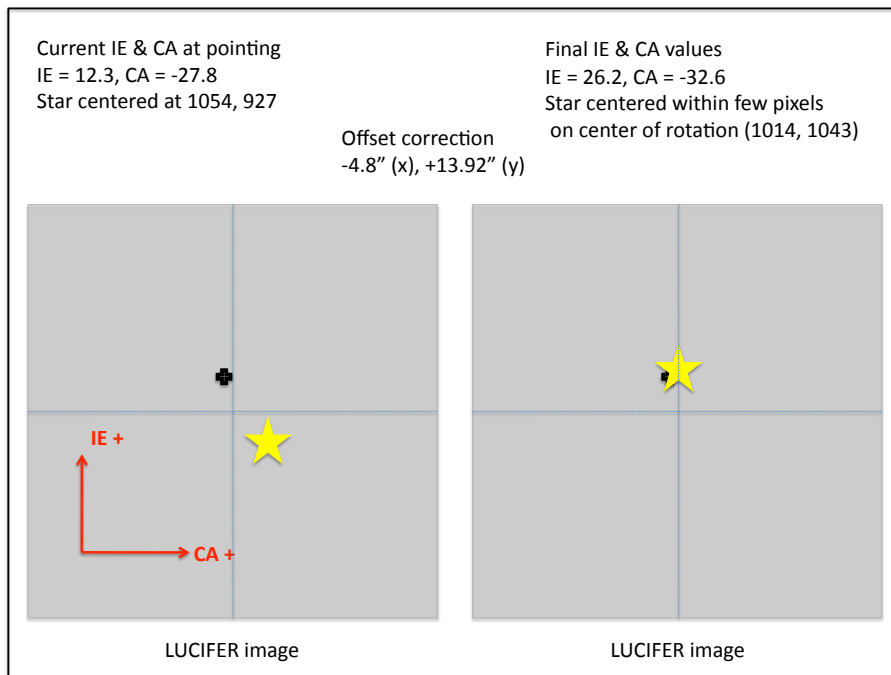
Current IE & CA at pointing
IE = 12.3, CA = -27.8
Star centered at 1054, 927

Offset correction
-4.8" (x), +13.92" (y)

Final IE & CA values
IE = 26.2, CA = -32.6
Star centered within few pixels on center of rotation (1014, 1043)

IE +

CA +

LUCIFER image

LUCIFER image